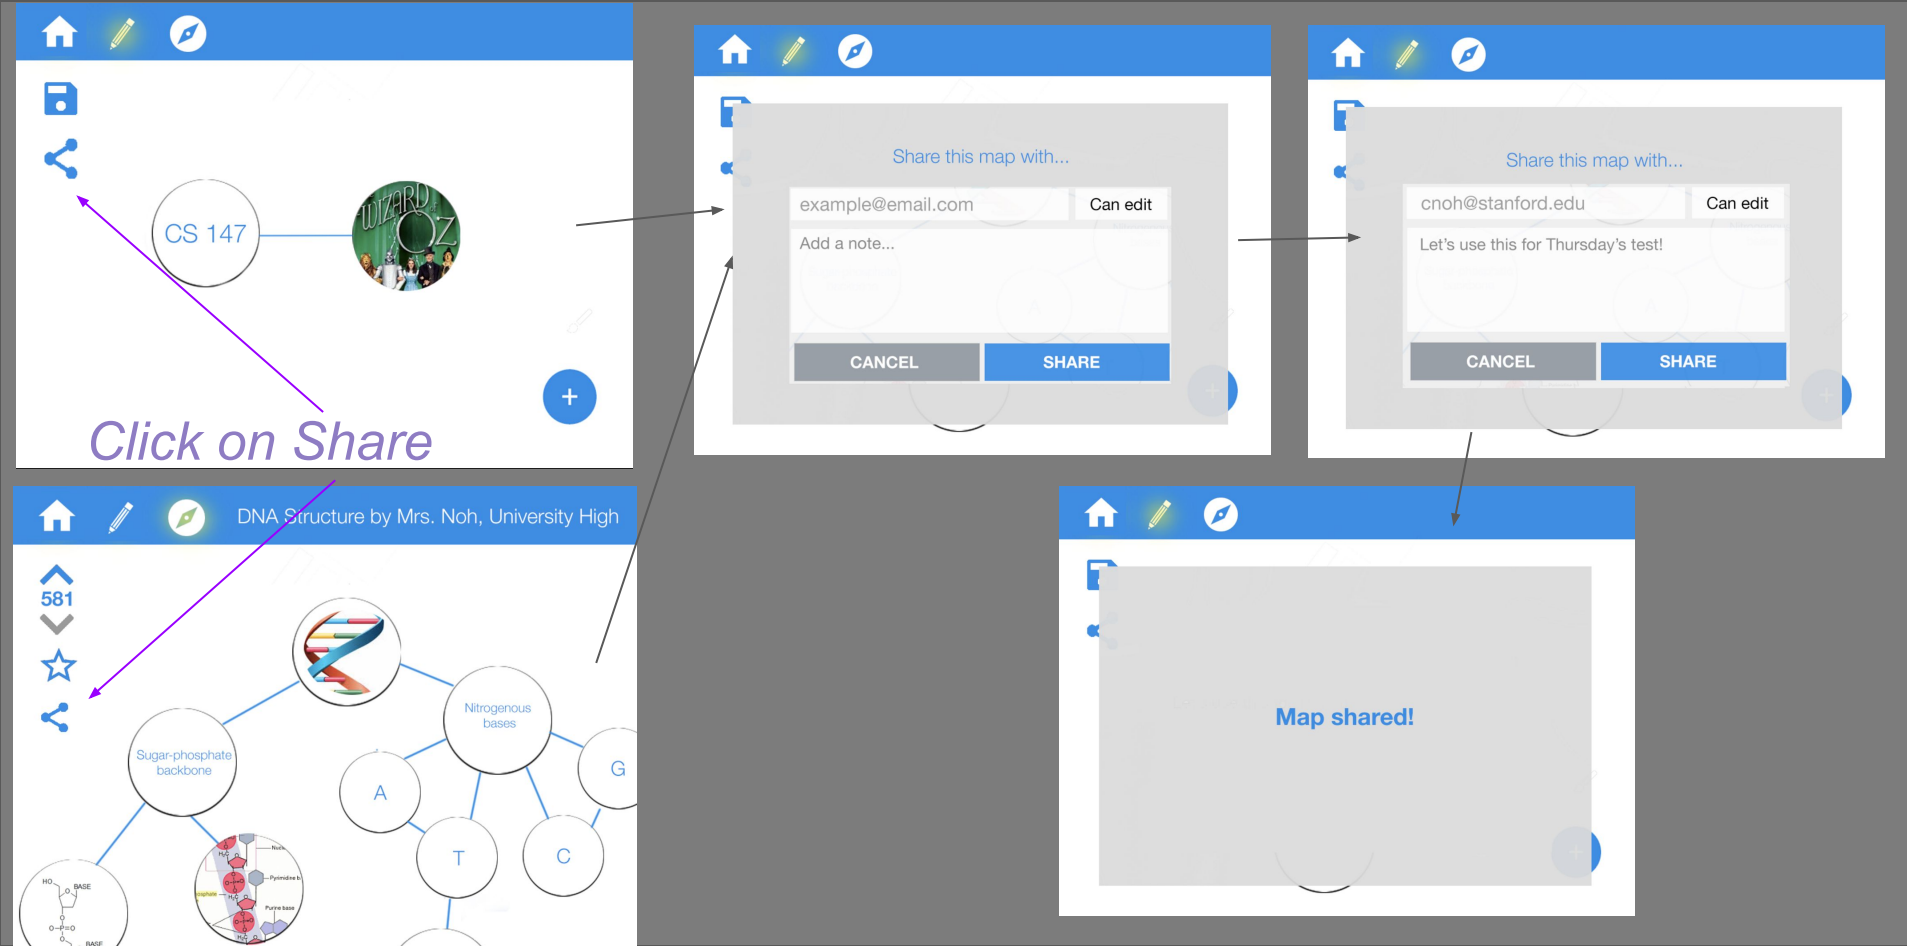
CS 147

WIZARD OZ

+

Click on Share

Share this map with...

example@email.com

Can edit

Add a note...

CANCEL

SHARE

Share this map with...

cnoh@stanford.edu

Can edit

Let's use this for Thursday's test!

CANCEL

SHARE

DNA Structure by Mrs. Noh, University High

581

Nitrogenous bases

Sugar-phosphate backbone

A

G

T

C

Map shared!